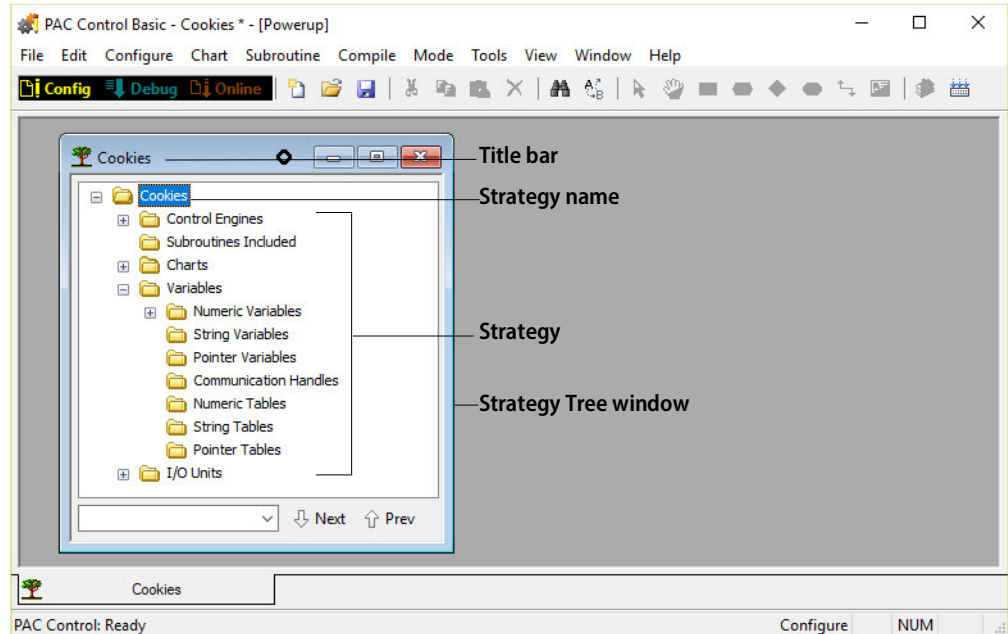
PAC Control Basic - Cookies * - [Powerup]

File Edit Configure Chart Subroutine Compile Mode Tools View Window Help

Config Debug Online

Cookies

Cookies
Control Engines
Subroutines Included
Charts
Variables
Numeric Variables
String Variables
Pointer Variables
Communication Handles
Numeric Tables
String Tables
Pointer Tables
I/O Units

Next Prev

Title bar
Strategy name
Strategy
Strategy Tree window

Cookies

PAC Control: Ready Configure NUM